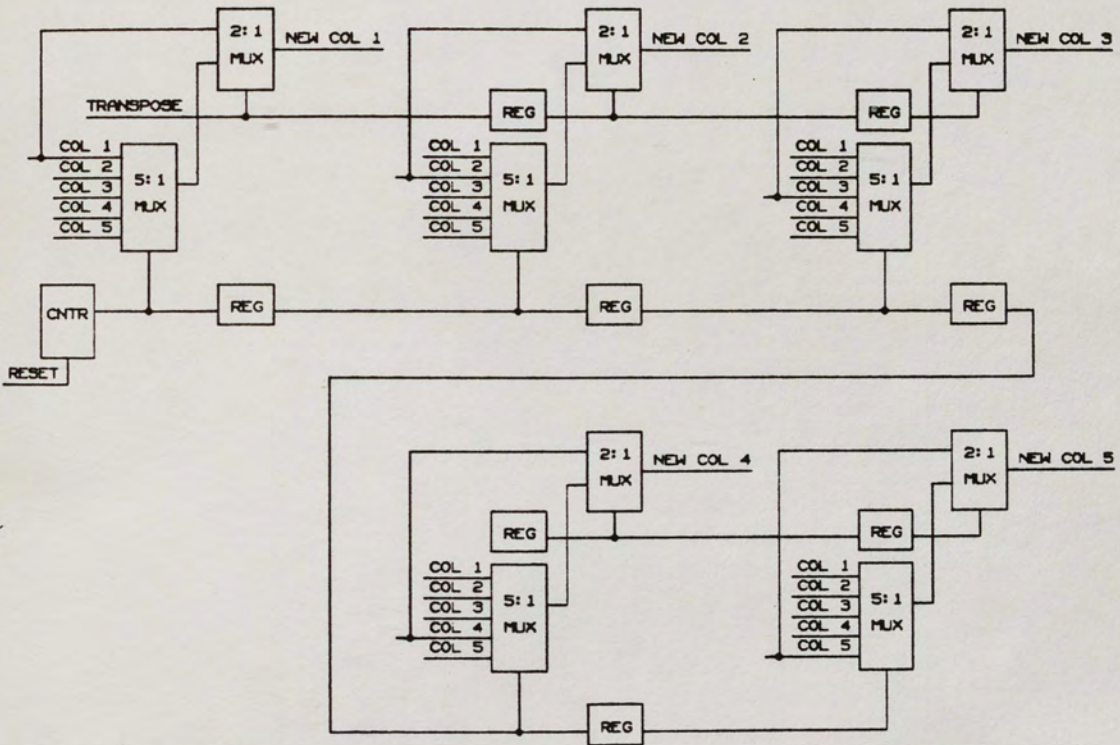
2:1 MUX
NEW COL 1
TRANSPOSE
COL 1
COL 2
COL 3
COL 4
COL 5
5:1 MUX
CNTR
RESET
REG

2:1 MUX
NEW COL 2
REG
COL 1
COL 2
COL 3
COL 4
COL 5
5:1 MUX
REG

2:1 MUX
NEW COL 3
REG
COL 1
COL 2
COL 3
COL 4
COL 5
5:1 MUX
REG

2:1 MUX
NEW COL 4
REG
COL 1
COL 2
COL 3
COL 4
COL 5
5:1 MUX
REG

2:1 MUX
NEW COL 5
REG
COL 1
COL 2
COL 3
COL 4
COL 5
5:1 MUX